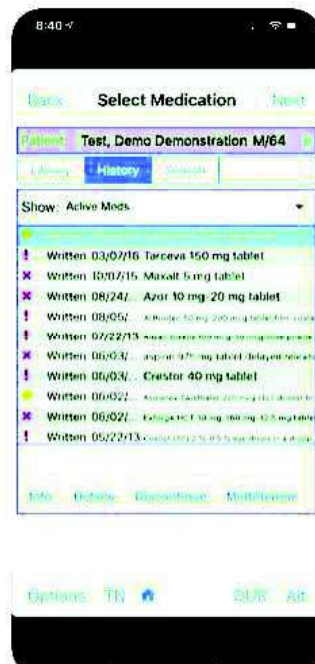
8:40

Back Select Medication Next

Patient: Test, Demo Demonstration M/64

Library History Search

Show: Active Meds

! Written 03/07/16 Tarceva 150 mg tablet
✖ Written 10/07/15 Maxalt 5 mg tablet
✖ Written 08/24/... Azor 10 mg-20 mg tablet
! Written 08/05/... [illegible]
! Written 07/22/13 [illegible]
✖ Written 06/03/... aspirin 975 mg tablet,delayed release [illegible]
! Written 06/03/... Crestor 40 mg tablet
Written 06/02/... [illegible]
✖ Written 06/02/... Exforge HCT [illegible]
! Written 05/22/13 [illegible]

Info Details Discontinue Multirenew

Options TN SMR Alt